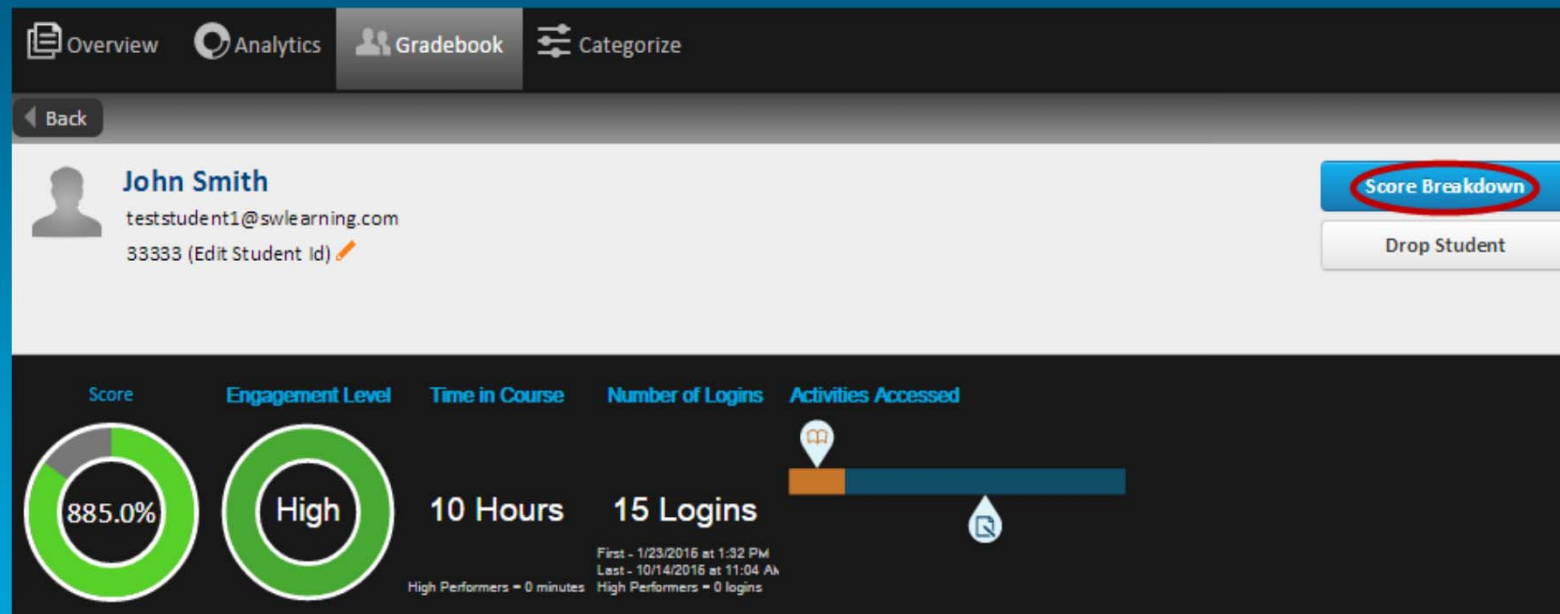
Overview Analytics Gradebook Categorize

Back

John Smith
teststudent1@swlearning.com
33333 (Edit Student Id)

Score Breakdown
Drop Student

Score
885.0%

Engagement Level
High

Time in Course
10 Hours
High Performers = 0 minutes

Number of Logins
15 Logins
First - 1/23/2016 at 1:32 PM
Last - 10/14/2016 at 11:04 A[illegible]
High Performers = 0 logins

Activities Accessed